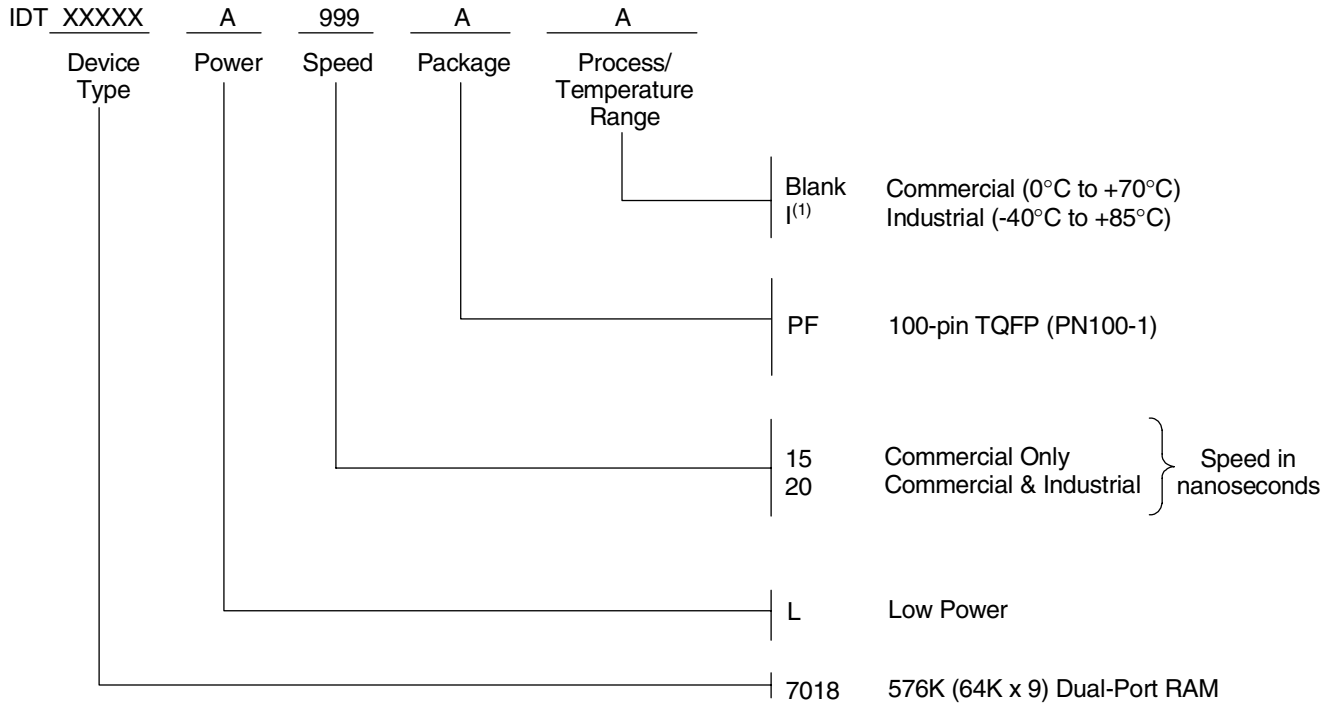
IDT XXXXX A 999 A A

Device Type

Power

Speed

Package

Process/ Temperature Range

Blank Commercial (0°C to +70°C)
I$^{(1)}$ Industrial (-40°C to +85°C)

PF 100-pin TQFP (PN100-1)

15 Commercial Only
20 Commercial & Industrial

Speed in nanoseconds

L Low Power

7018 576K (64K x 9) Dual-Port RAM